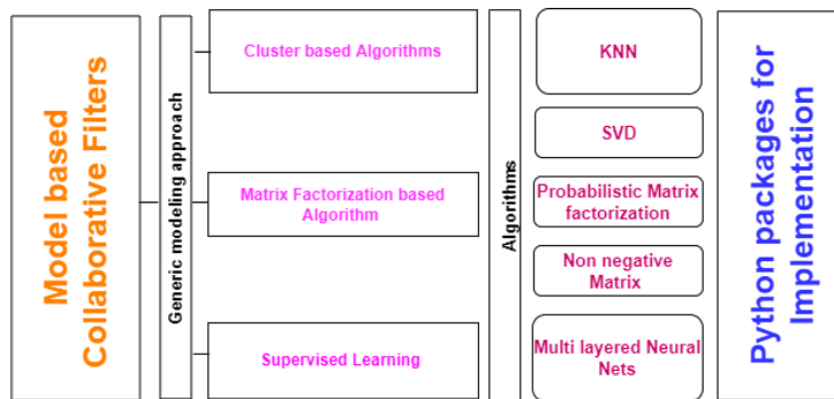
Model based Collaborative Filters

Generic modeling approach

Cluster based Algorithms

Matrix Factorization based Algorithm

Supervised Learning

Algorithms

KNN

SVD

Probabilistic Matrix factorization

Non negative Matrix

Multi layered Neural Nets

Python packages for Implementation